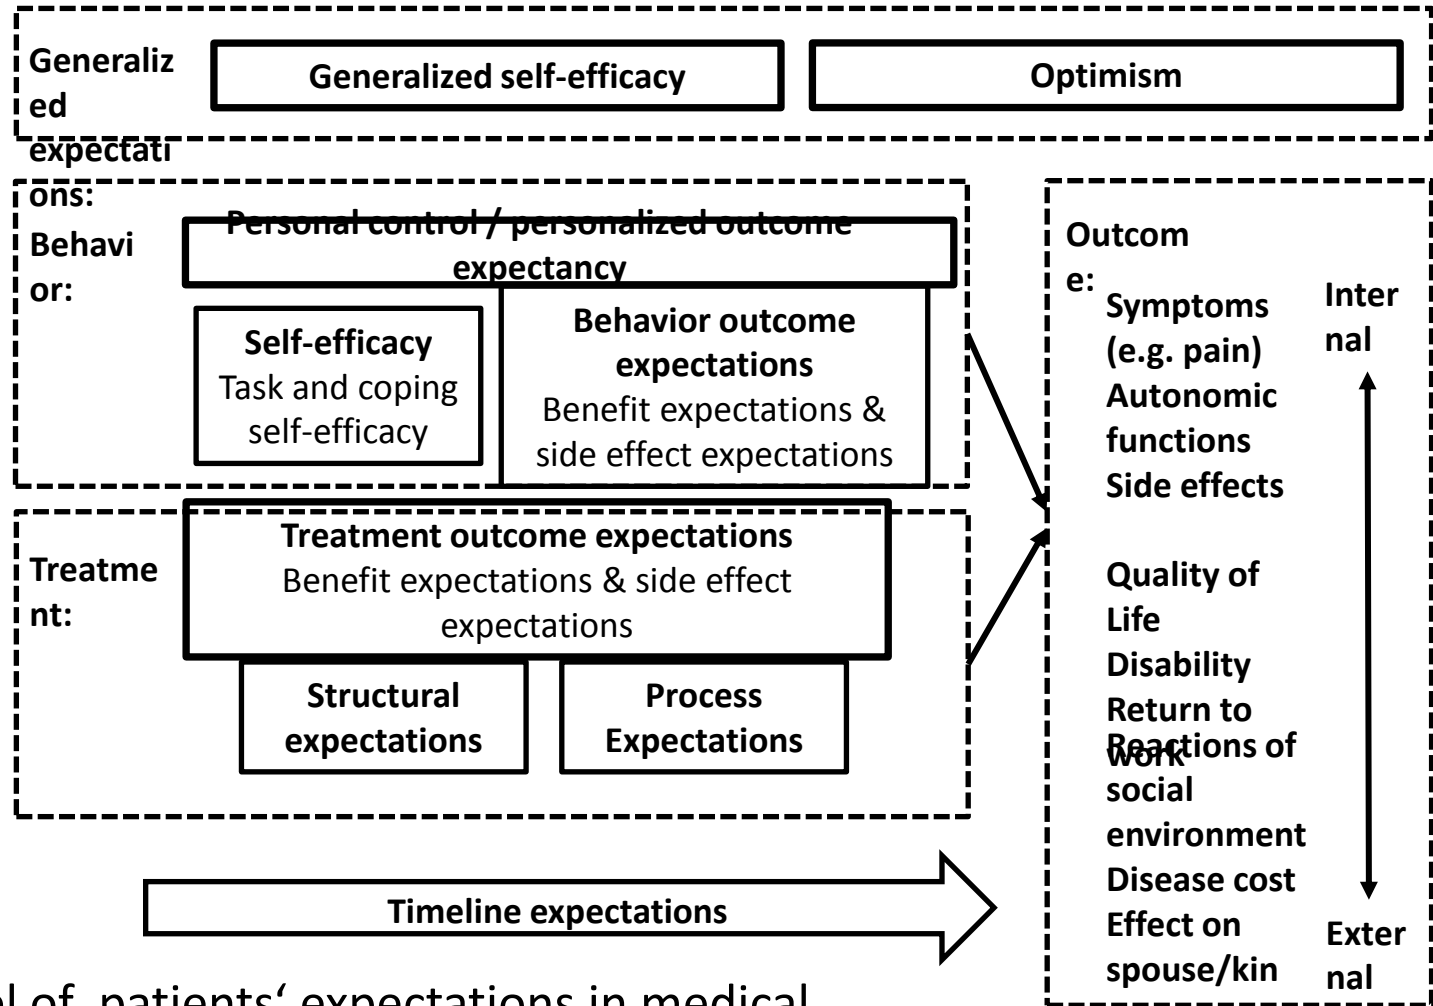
Generalized expectations:

Generalized self-efficacy

Optimism

Behavior:

Personal control / personalized outcome expectancy

Self-efficacy
Task and coping self-efficacy

Behavior outcome expectations
Benefit expectations & side effect expectations

Treatment:

Treatment outcome expectations
Benefit expectations & side effect expectations

Structural expectations

Process Expectations

Timeline expectations

Outcome:

Symptoms (e.g. pain)
Autonomic functions
Side effects

Quality of Life
Disability
Return to work
Reactions of social environment
Disease cost
Effect on spouse/kin

Internal

External

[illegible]l of patients' expectations in medical